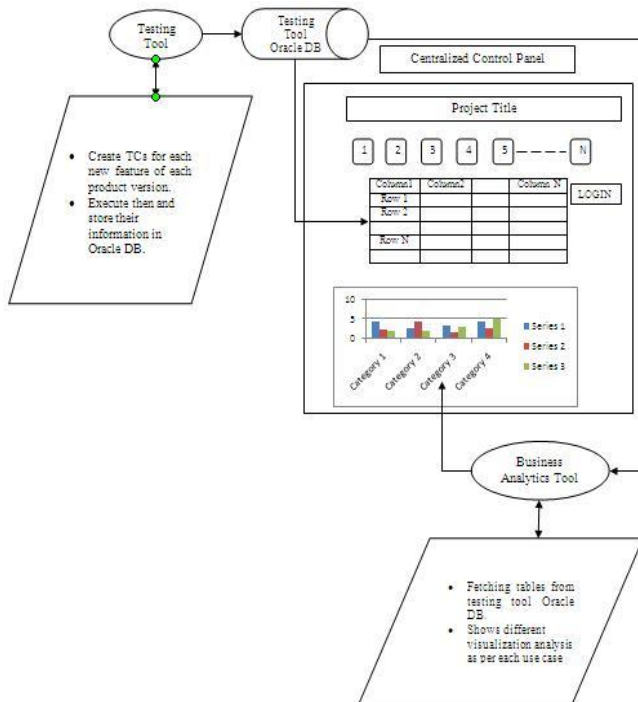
Testing Tool

Testing Tool Oracle DB

Centralized Control Panel

Project Title

1 2 3 4 5 N

| Column1 | Column2 | | Column N |
|---|---|---|---|
| Row 1 | | | |
| Row 2 | | | |
| | | | |
| Row N | | | |
| | | | |

LOGIN

10
5
0

Category 1 Category 2 Category 3 Category 4

Series 1
Series 2
Series 3

- Create TCs for each new feature of each product version.
- Execute then and store their information in Oracle DB.

Business Analytics Tool

- Fetching tables from testing tool Oracle DB.
- Shows different visualization analysis as per each use case